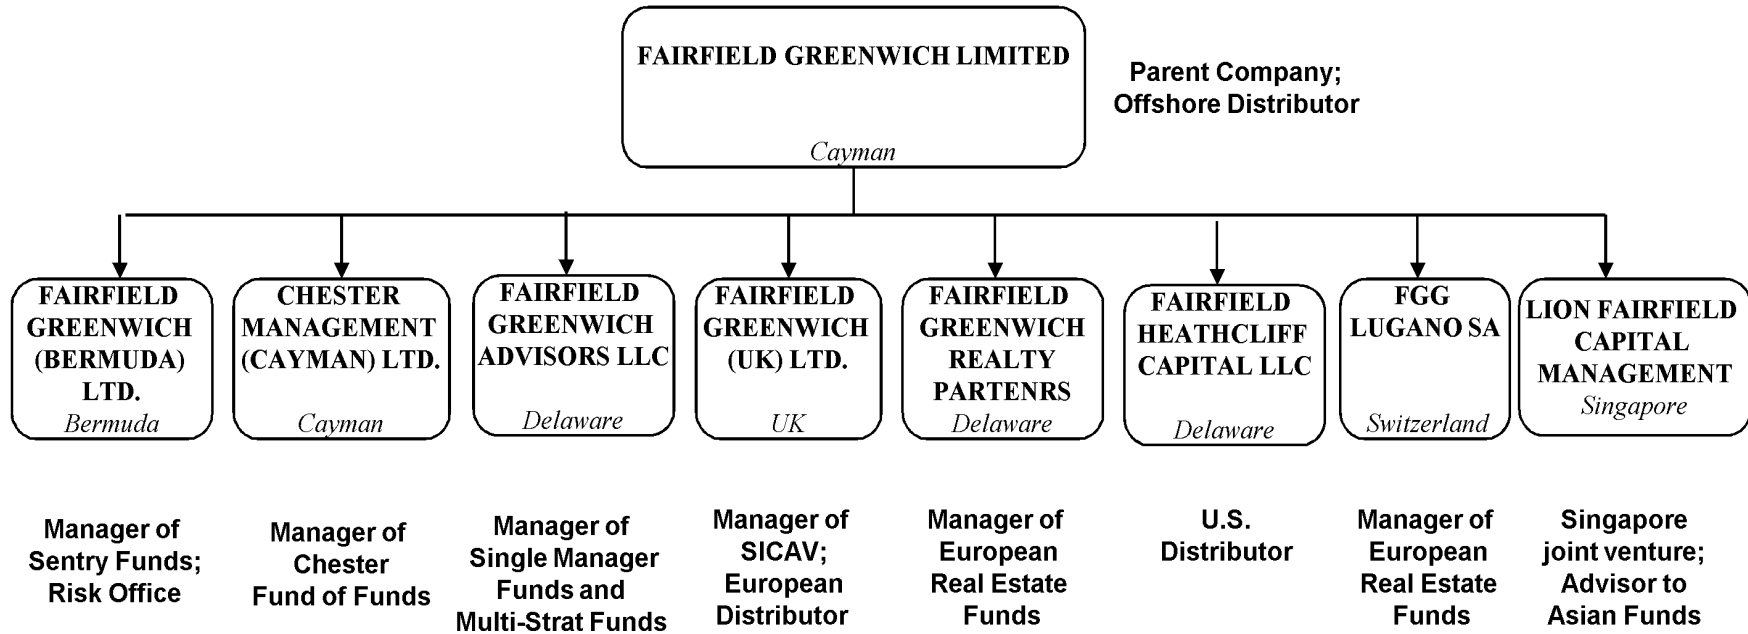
FAIRFIELD GREENWICH LIMITED
Cayman

Parent Company;
Offshore Distributor

FAIRFIELD GREENWICH (BERMUDA) LTD.
Bermuda

CHESTER MANAGEMENT (CAYMAN) LTD.
Cayman

FAIRFIELD GREENWICH ADVISORS LLC
Delaware

FAIRFIELD GREENWICH (UK) LTD.
UK

FAIRFIELD GREENWICH REALTY PARTENRS
Delaware

FAIRFIELD HEATHCLIFF CAPITAL LLC
Delaware

FGG LUGANO SA
Switzerland

LION FAIRFIELD CAPITAL MANAGEMENT
Singapore

Manager of Sentry Funds; Risk Office

Manager of Chester Fund of Funds

Manager of Single Manager Funds and Multi-Strat Funds

Manager of SICAV; European Distributor

Manager of European Real Estate Funds

U.S. Distributor

Manager of European Real Estate Funds

Singapore joint venture; Advisor to Asian Funds